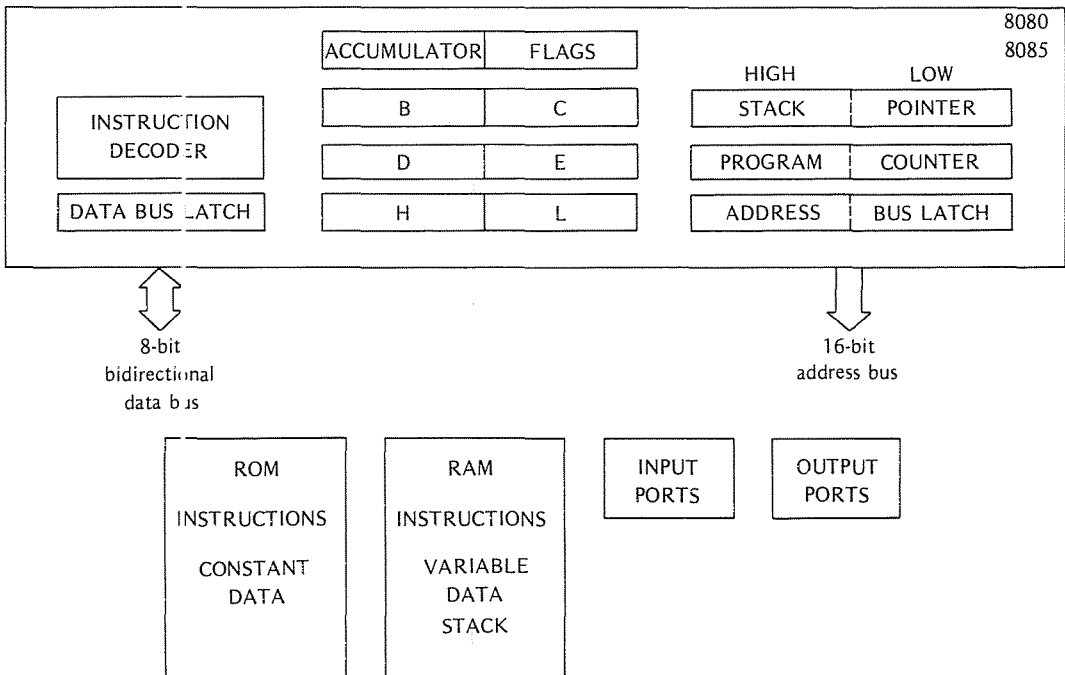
8080
8085

ACCUMULATOR | FLAGS

INSTRUCTION DECODER

DATA BUS LATCH

| B | C |
|---|---|
| D | E |
| H | L |

| HIGH | LOW |
|---|---|
| STACK | POINTER |
| PROGRAM | COUNTER |
| ADDRESS | BUS LATCH |

8-bit bidirectional data bus

16-bit address bus

ROM
INSTRUCTIONS
CONSTANT DATA

RAM
INSTRUCTIONS
VARIABLE DATA
STACK

INPUT PORTS

OUTPUT PORTS